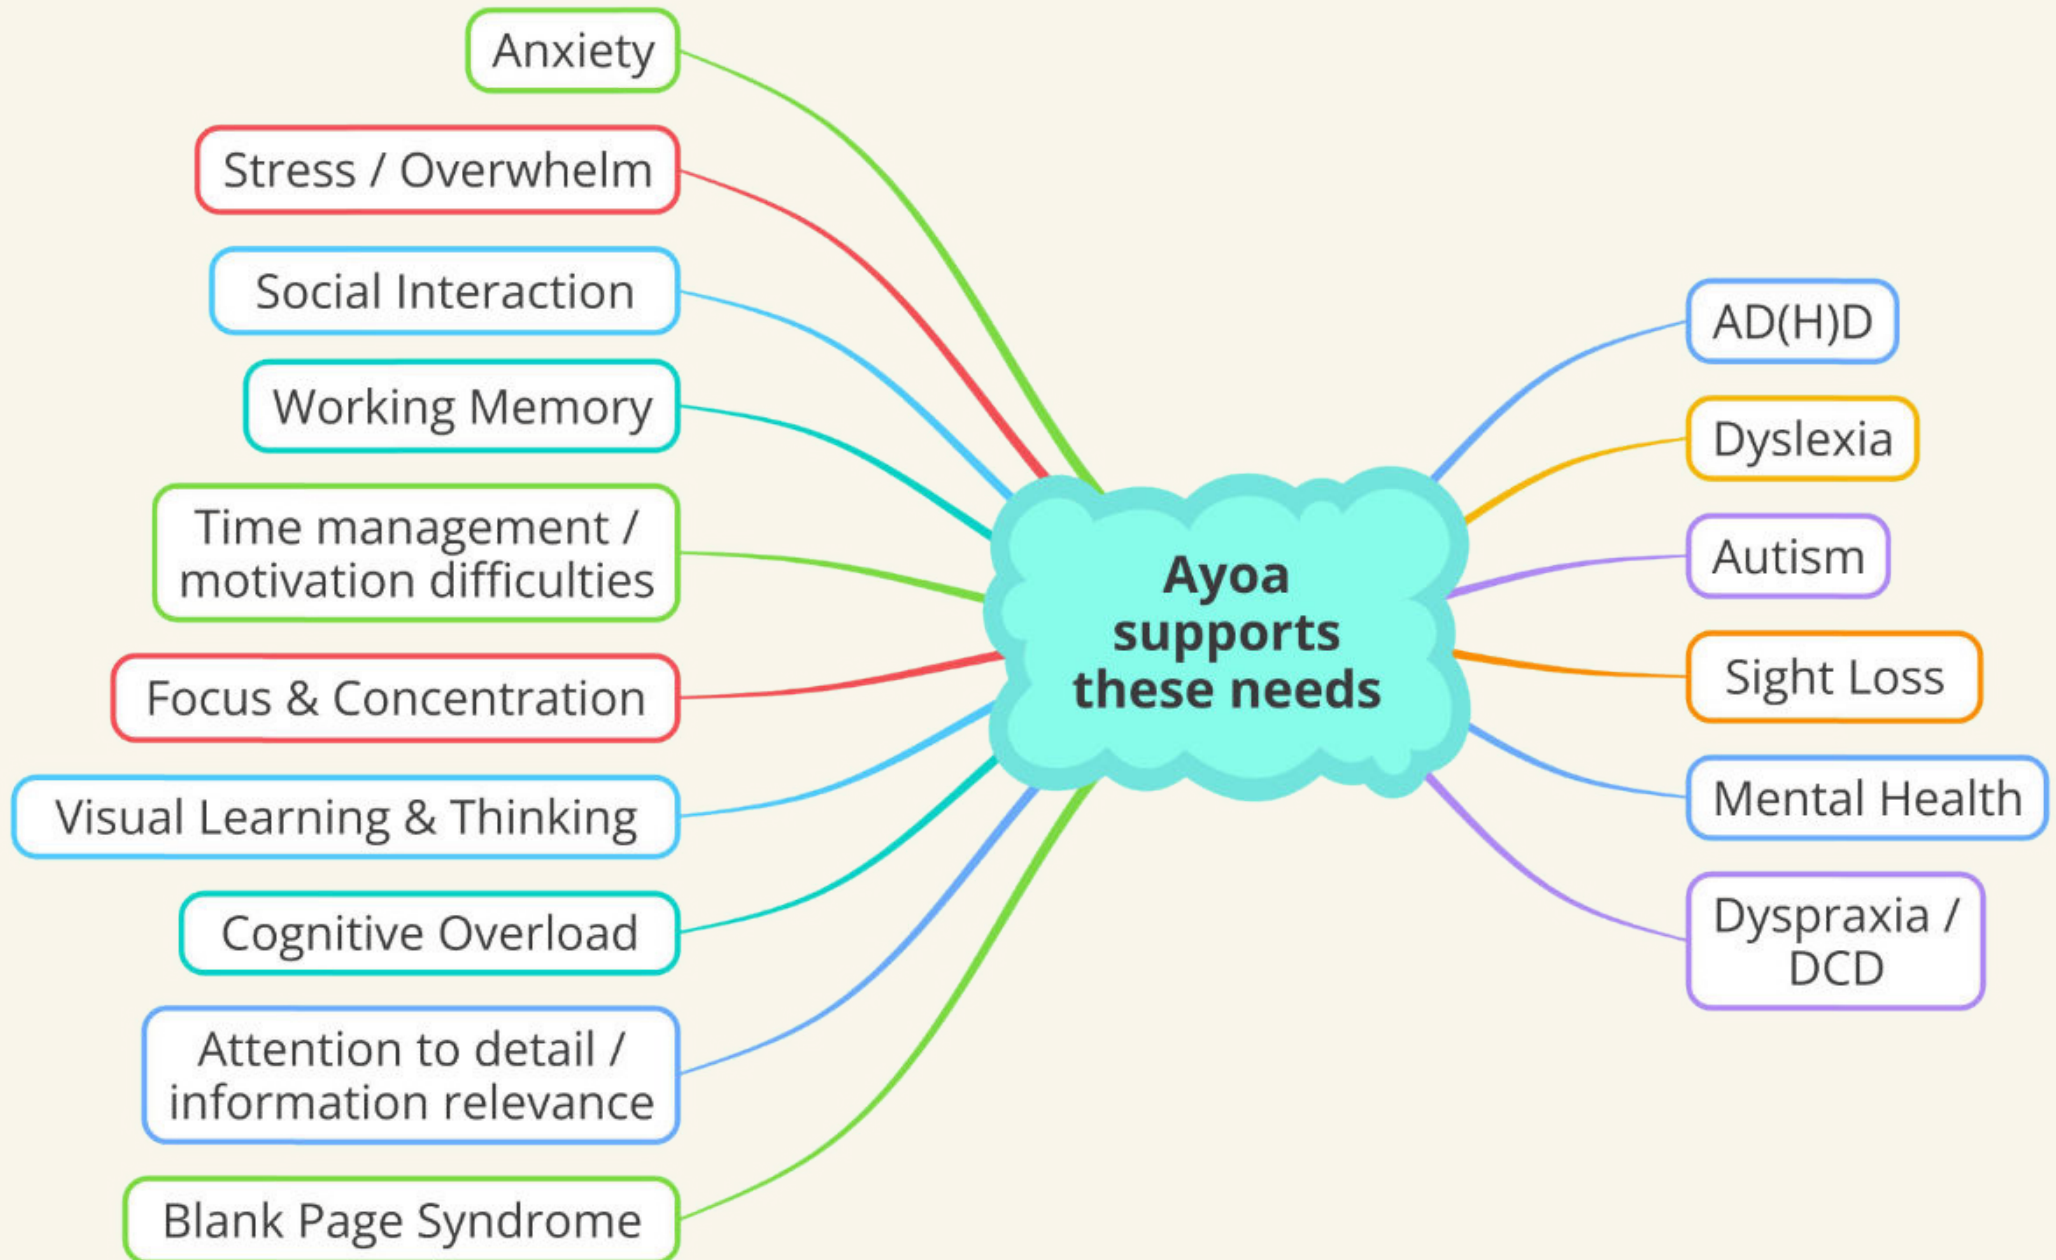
Ayoa supports these needs

Anxiety

Stress / Overwhelm

Social Interaction

Working Memory

Time management / motivation difficulties

Focus & Concentration

Visual Learning & Thinking

Cognitive Overload

Attention to detail / information relevance

Blank Page Syndrome

AD(H)D

Dyslexia

Autism

Sight Loss

Mental Health

Dyspraxia / DCD